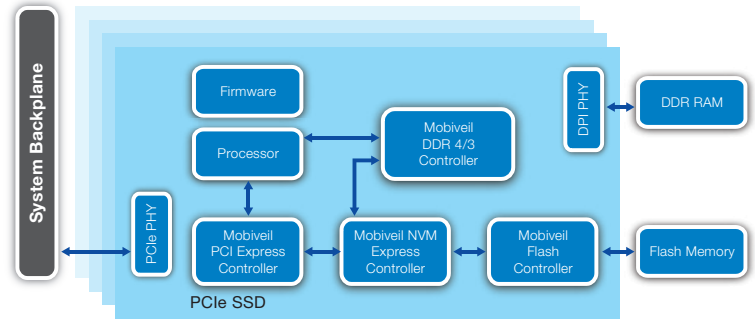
System Backplane

Firmware

DPI PHY

DDR RAM

Processor

Mobiveil DDR 4/3 Controller

PCIe PHY

Mobiveil PCI Express Controller

Mobiveil NVM Express Controller

Mobiveil Flash Controller

Flash Memory

PCIe SSD